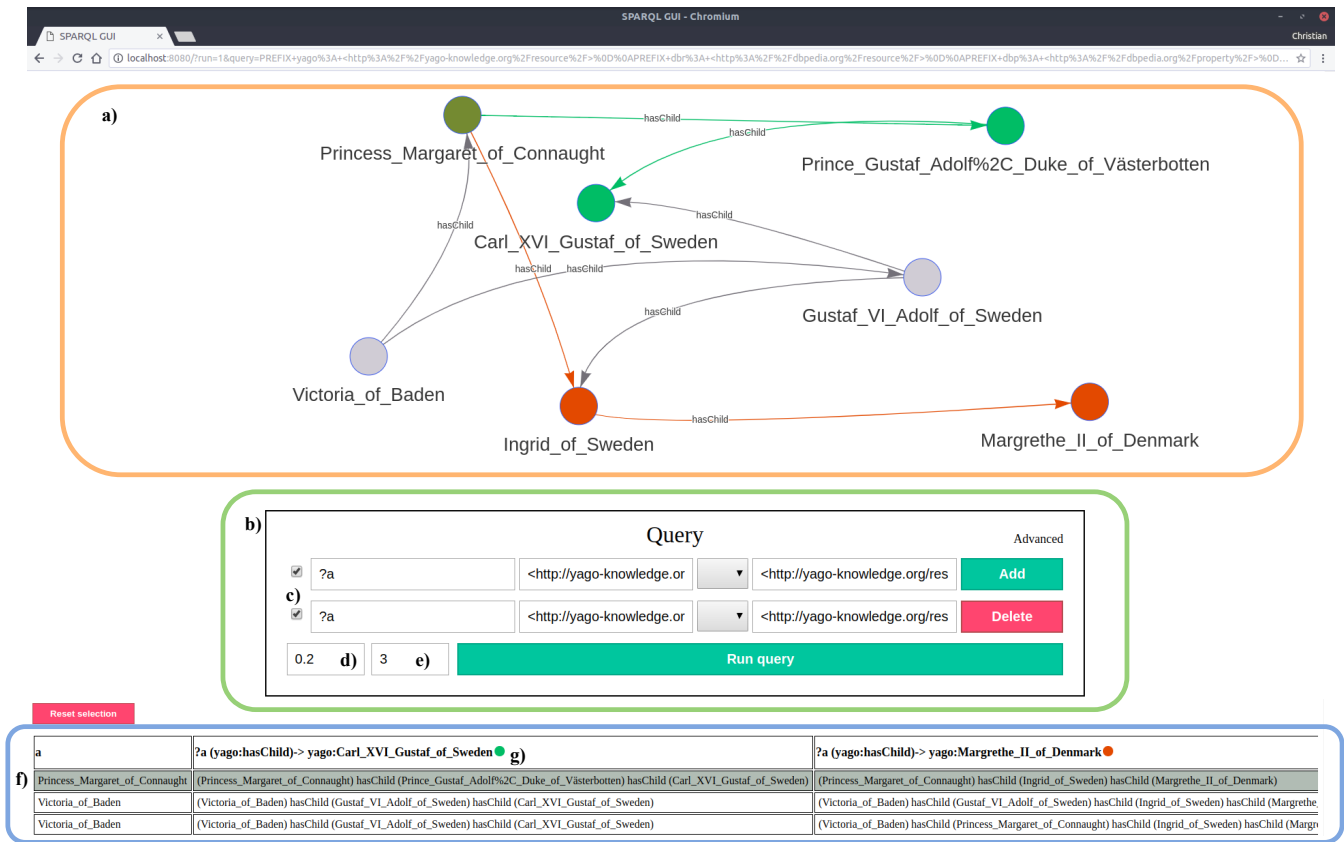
SPARQL GUI - Chromium

SPARQL GUI ×

Christian

localhost:8080/?run=1&query=PREFIX+yago%3A+<http%3A%2F%2Fyago-knowledge.org%2Fresource%2F>%0D%0APREFIX+dbr%3A+<http%3A%2F%2Fdbpedia.org%2Fresource%2F>%0D%0APREFIX+dbp%3A+<http%3A%2F%2Fdbpedia.org%2Fproperty%2F>%0D...

a)

hasChild

hasChild

Princess_Margaret_of_Connaught

Prince_Gustaf_Adolf%2C_Duke_of_Västerbotten

hasChild

hasChild

Carl_XVI_Gustaf_of_Sweden

hasChild

hasChild

hasChild

Gustaf_VI_Adolf_of_Sweden

Victoria_of_Baden

hasChild

Ingrid_of_Sweden

Margrethe_II_of_Denmark

b)

Query

Advanced

?a

<http://yago-knowledge.or

<http://yago-knowledge.org/res

Add

c)

?a

<http://yago-knowledge.or

<http://yago-knowledge.org/res

Delete

0.2 d)

3 e)

Run query

Reset selection

| a | ?a (yago:hasChild)-> yago:Carl_XVI_Gustaf_of_Sweden g) | ?a (yago:hasChild)-> yago:Margrethe_II_of_Denmark |
|---|---|---|
| Princess_Margaret_of_Connaught | (Princess_Margaret_of_Connaught) hasChild (Prince_Gustaf_Adolf%2C_Duke_of_Västerbotten) hasChild (Carl_XVI_Gustaf_of_Sweden) | (Princess_Margaret_of_Connaught) hasChild (Ingrid_of_Sweden) hasChild (Margrethe_II_of_Denmark) |
| Victoria_of_Baden | (Victoria_of_Baden) hasChild (Gustaf_VI_Adolf_of_Sweden) hasChild (Carl_XVI_Gustaf_of_Sweden) | (Victoria_of_Baden) hasChild (Gustaf_VI_Adolf_of_Sweden) hasChild (Ingrid_of_Sweden) hasChild (Margrethe_ |
| Victoria_of_Baden | (Victoria_of_Baden) hasChild (Gustaf_VI_Adolf_of_Sweden) hasChild (Carl_XVI_Gustaf_of_Sweden) | (Victoria_of_Baden) hasChild (Princess_Margaret_of_Connaught) hasChild (Ingrid_of_Sweden) hasChild (Marg |

f)